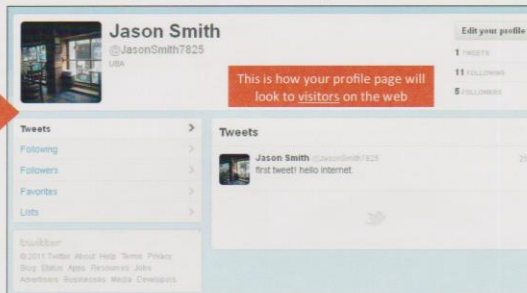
Jason Smith
@JasonSmith7825
USA

Edit your profile

1 TWEETS
11 FOLLOWING
5 FOLLOWERS

This is how your profile page will look to visitors on the web

Tweets
Following
Followers
Favorites
Lists

Tweets

Jason Smith @JasonSmith7825
first tweet! hello internet.

twitter
© 2011 Twitter About Help Terms Privacy Blog Status Apps Resources Jobs Advertisers Businesses Media Developers